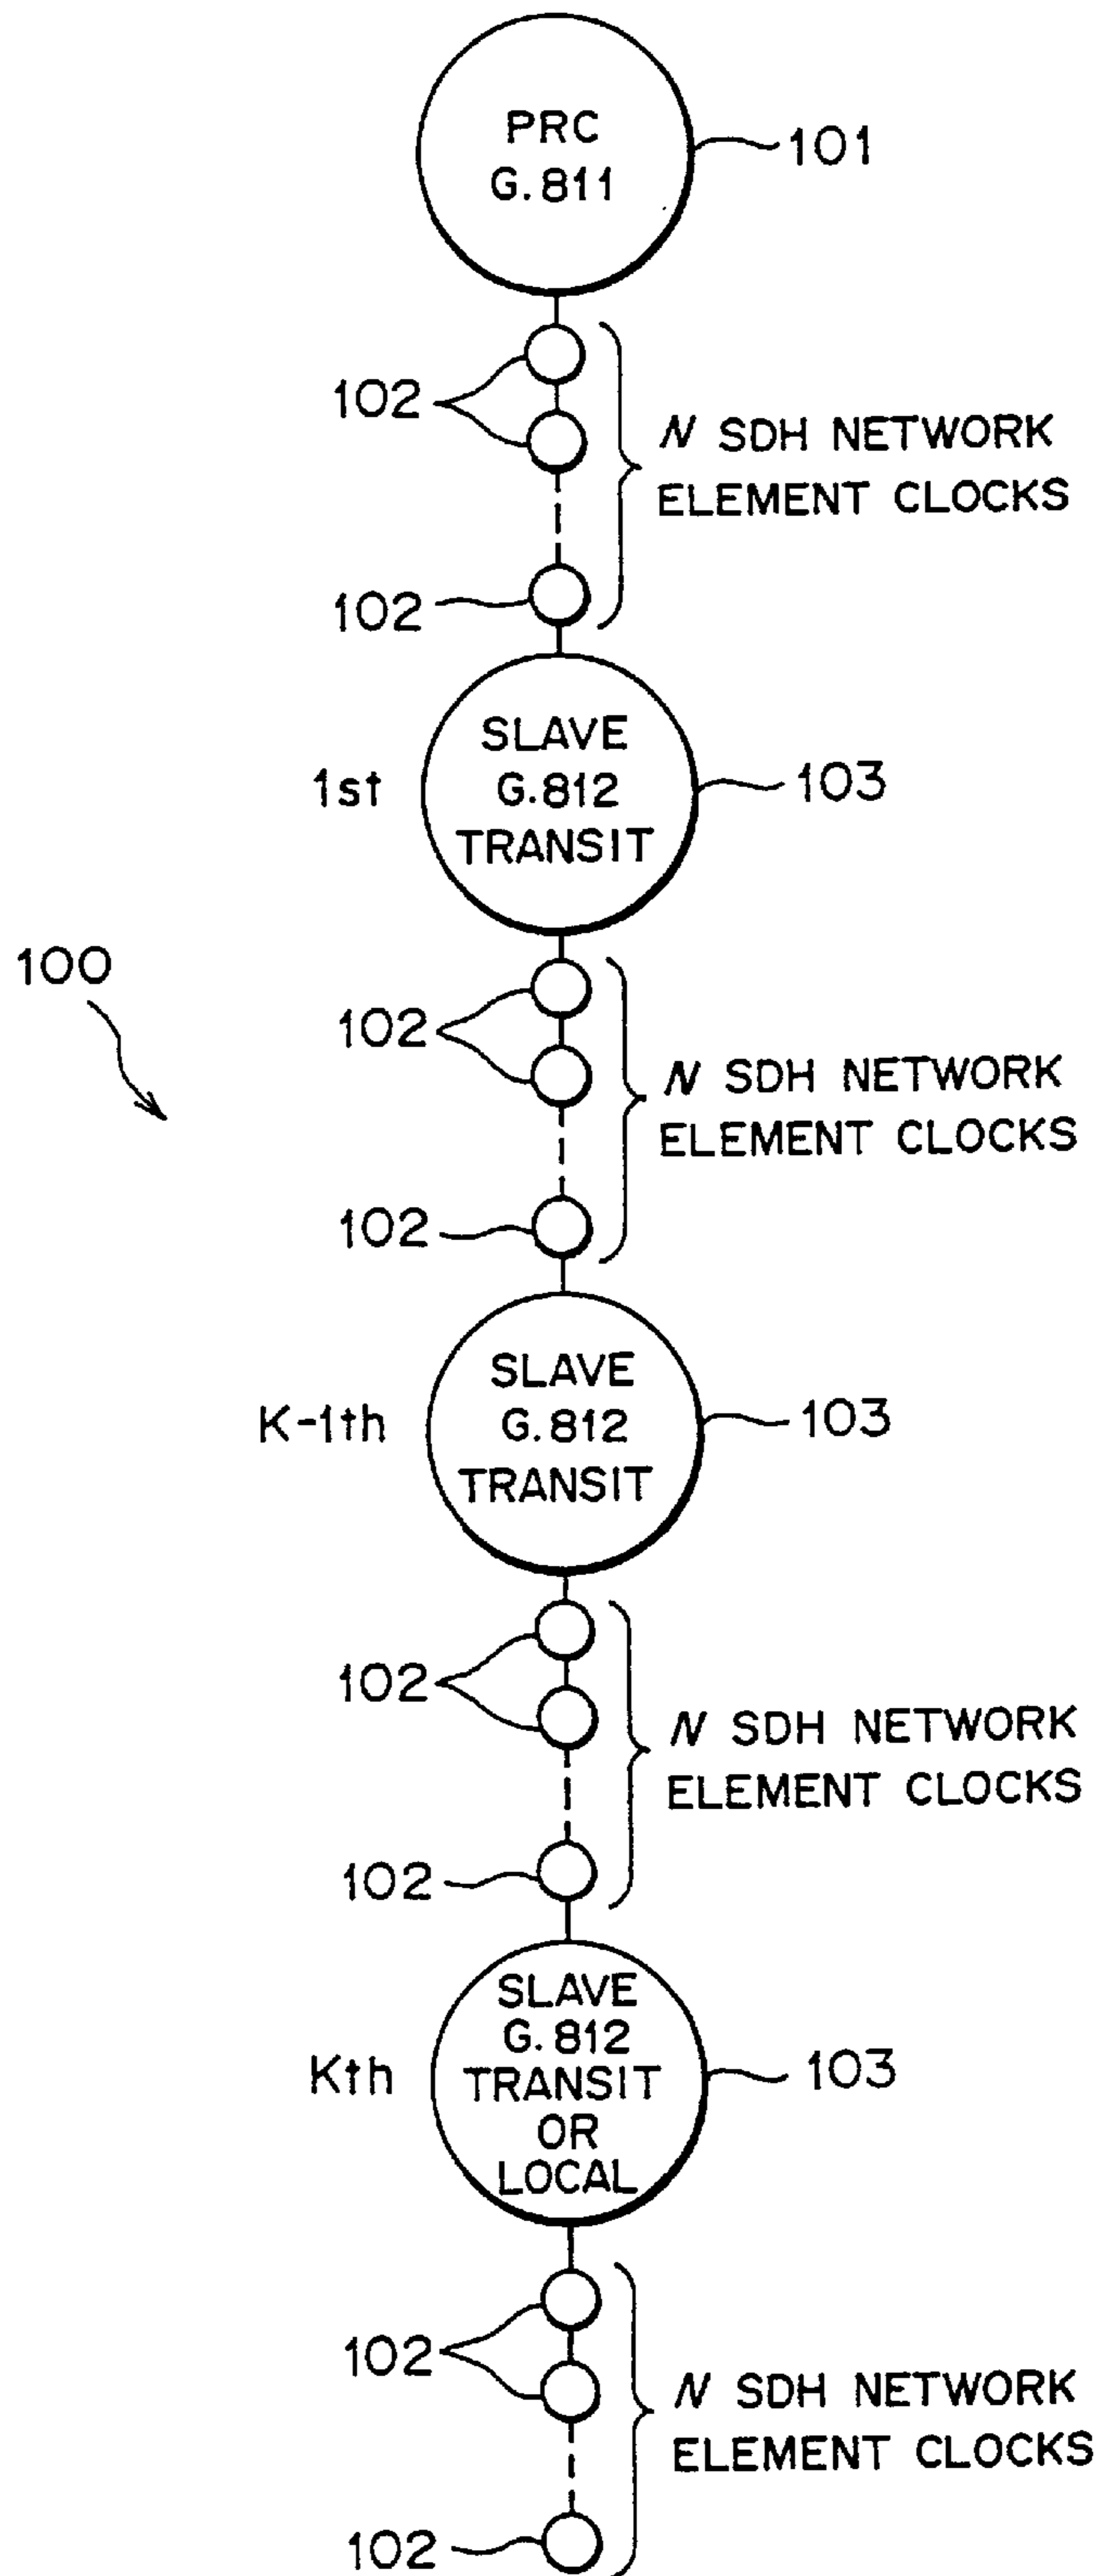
PRC
G.811

101

102

N SDH NETWORK ELEMENT CLOCKS

102

1st

SLAVE
G.812
TRANSIT

103

100

102

N SDH NETWORK ELEMENT CLOCKS

102

K-1th

SLAVE
G.812
TRANSIT

103

102

N SDH NETWORK ELEMENT CLOCKS

102

Kth

SLAVE
G.812
TRANSIT
OR
LOCAL

103

102

N SDH NETWORK ELEMENT CLOCKS

102